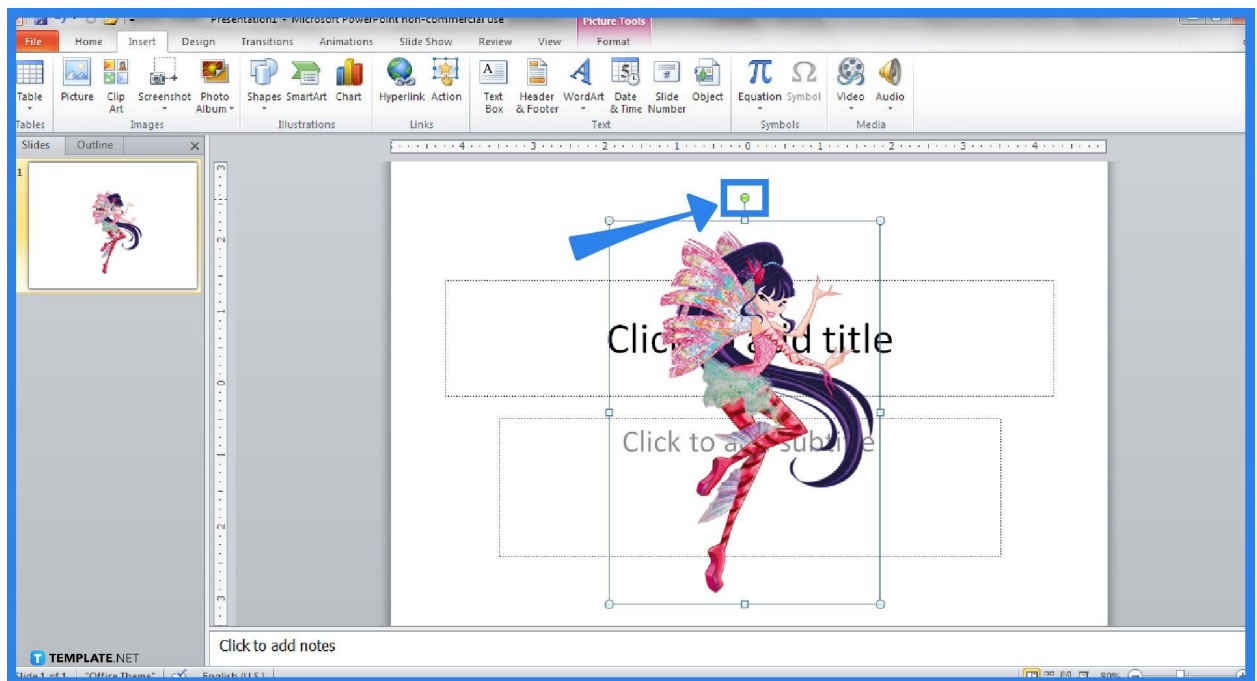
Presentation1 - Microsoft PowerPoint non-commercial use

Picture Tools

File Home Insert Design Transitions Animations Slide Show Review View Format

Table
Tables

Picture Clip Art Screenshot Photo Album
Images

Shapes SmartArt Chart
Illustrations

Hyperlink Action
Links

Text Box Header & Footer WordArt Date & Time Slide Number Object
Text

Equation Symbol
Symbols

Video Audio
Media

Slides Outline

1

Click to add title

Click to add subtitle

Click to add notes

TEMPLATE.NET

Slide 1 of 1 "Office Theme" English (U.S.)